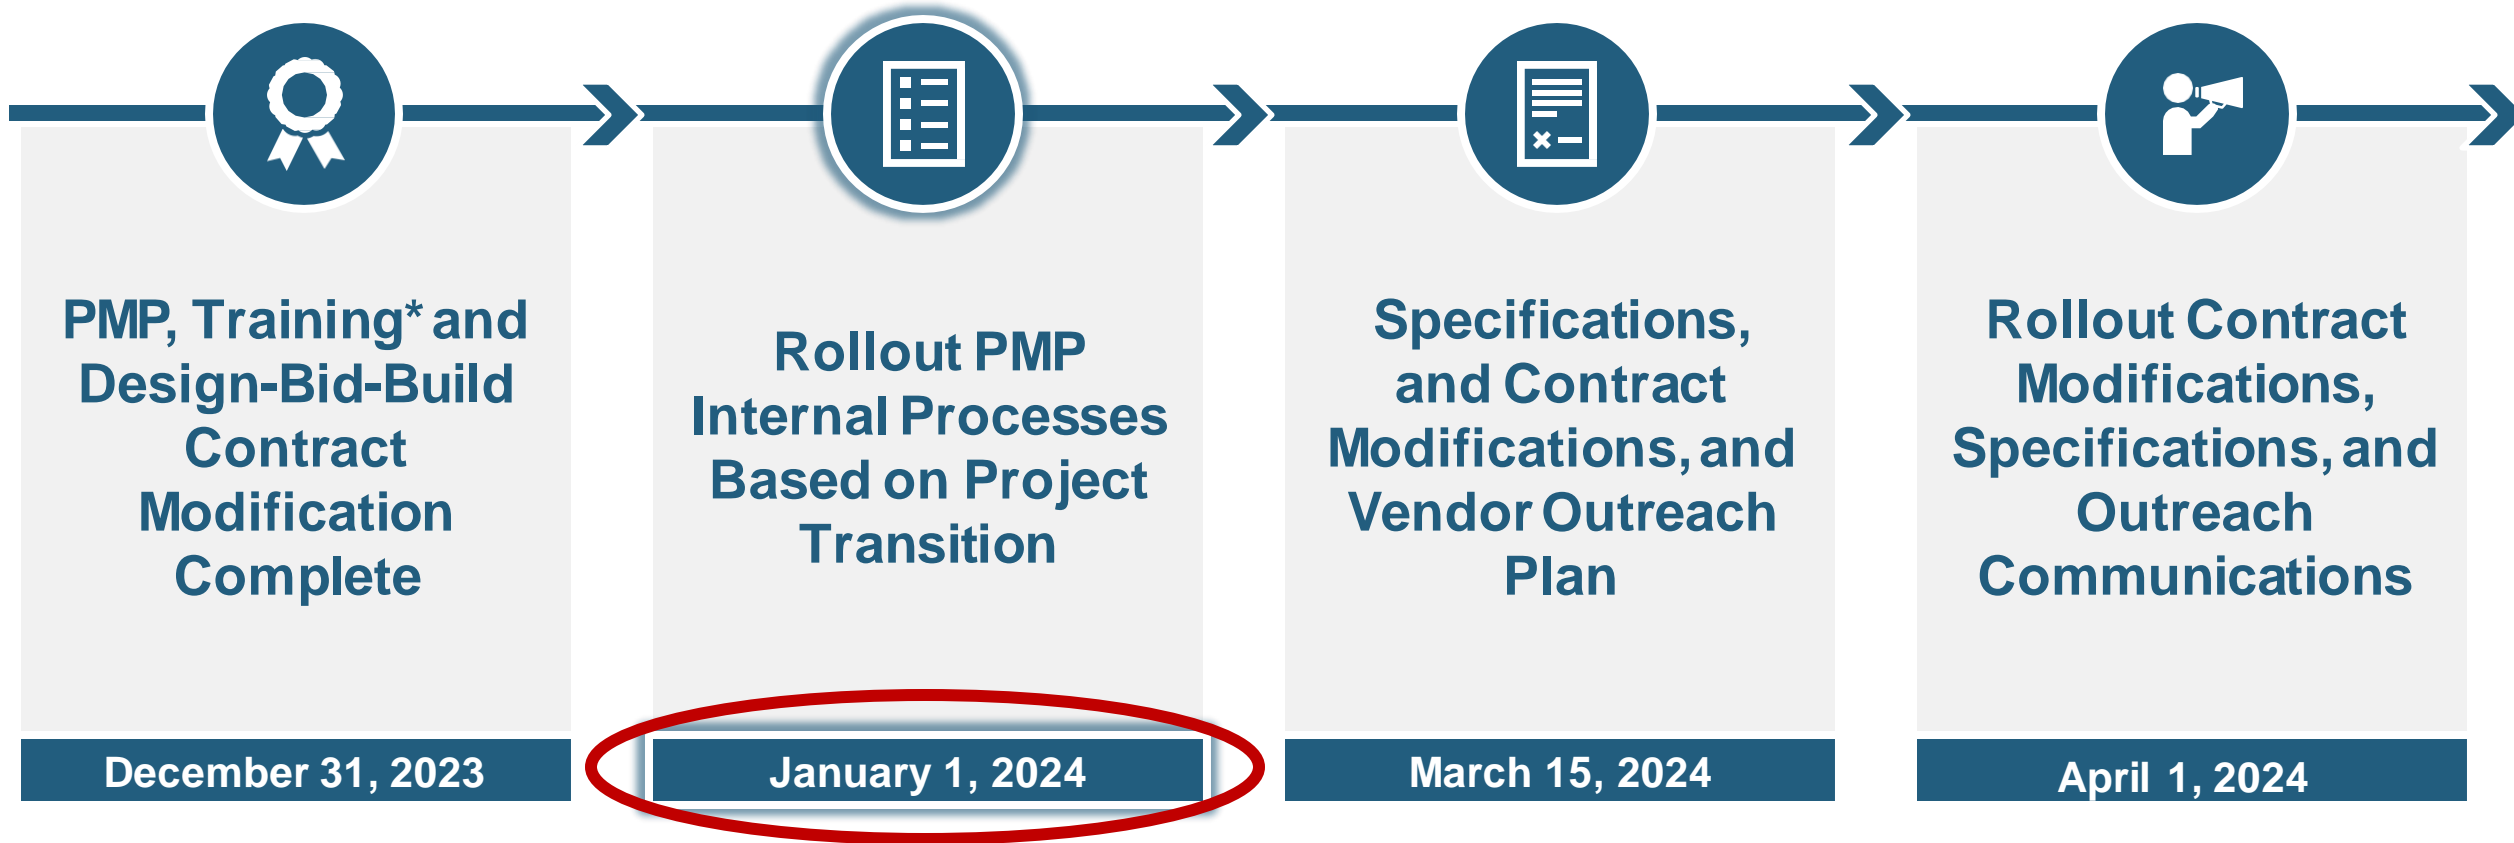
PMP, Training* and Design-Bid-Build Contract Modification Complete

December 31, 2023

Rollout PMP Internal Processes Based on Project Transition

January 1, 2024

Specifications, and Contract Modifications, and Vendor Outreach Plan

March 15, 2024

Rollout Contract Modifications, Specifications, and Outreach Communications

April 1, 2024